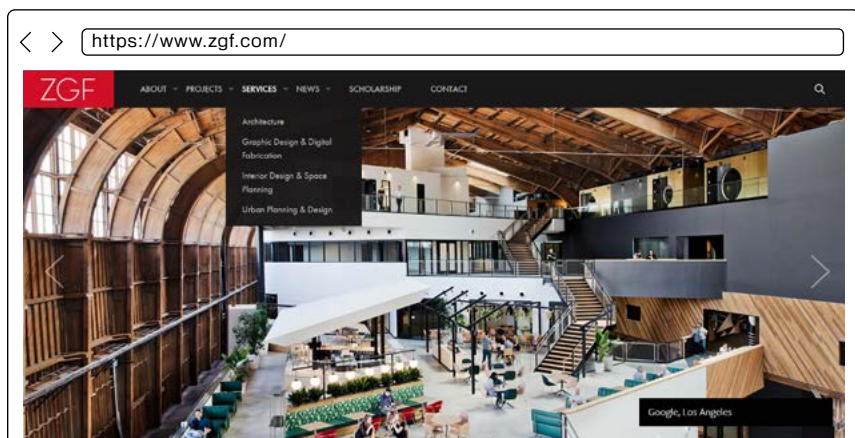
https://www.zgf.com/

ZGF

ABOUT PROJECTS SERVICES NEWS SCHOLARSHIP CONTACT

Architecture

Graphic Design & Digital Fabrication

Interior Design & Space Planning

Urban Planning & Design

Google, Los Angeles